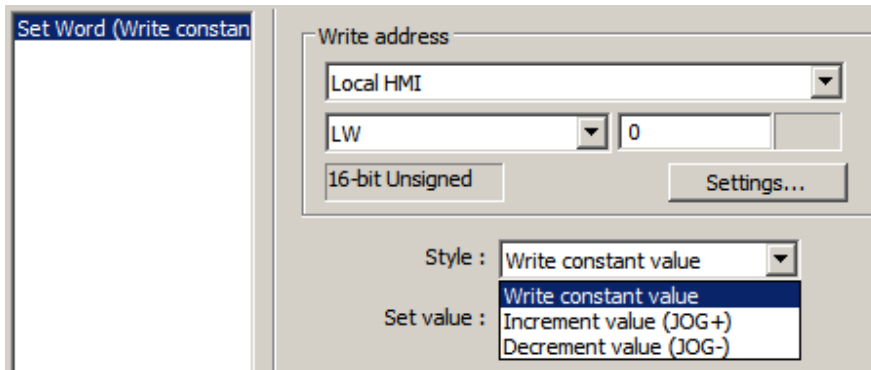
Set Word (Write constan

Write address

Local HMI

LW

0

16-bit Unsigned

Settings...

Style :

Write constant value

Write constant value

Increment value (JOG+)

Decrement value (JOG-)

Set value :